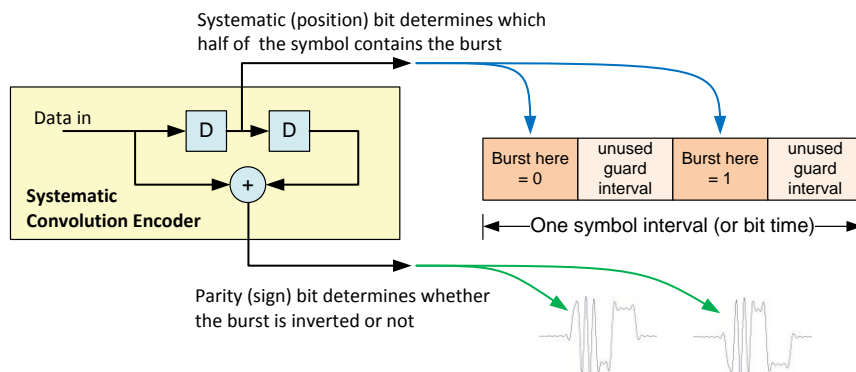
Systematic (position) bit determines which half of the symbol contains the burst

Data in

D

D

+

Systematic Convolution Encoder

| Burst here = 0 | unused guard interval | Burst here = 1 | unused guard interval |
|---|---|---|---|

One symbol interval (or bit time)

Parity (sign) bit determines whether the burst is inverted or not